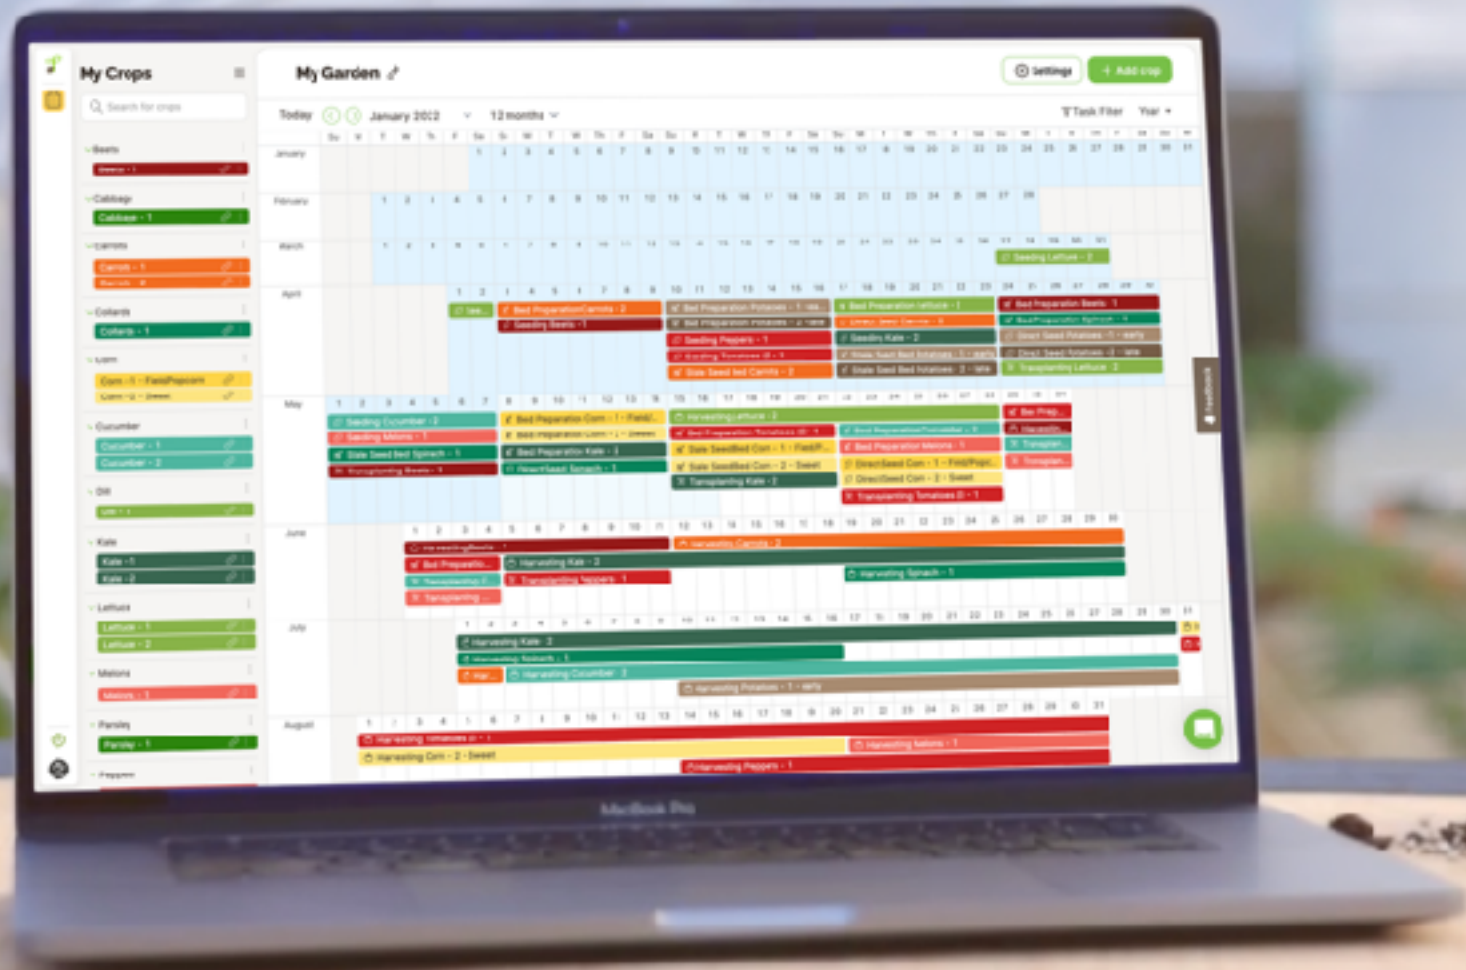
My Crops

Search for crops

Beets
Beets - 1

Cabbage
Cabbage - 1

Carrots
Carrots - 1
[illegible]

Collards
Collards - 1

Corn
Corn - 1 - Field/Popcorn
Corn - 2 - Sweet

Cucumber
Cucumber - 1
Cucumber - 2

Dill
Dill - 1

Kale
Kale - 1
Kale - 2

Lettuce
Lettuce - 1
Lettuce - 2

Melons
Melons - 1

Parsley
Parsley - 1

Peppers

My Garden

Settings
+ Add crop

Today
January 2022
12 months
Task Filter
Year

January
February
March
April
May
June
July
August

Seeding Lettuce - 2
Bed Preparation Carrots - 2
Seeding Beets - 1
Bed Preparation Potatoes - 1 - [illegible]
Bed Preparation Potatoes - 2 - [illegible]
Seeding Peppers - 1
Seeding Tomatoes - 1
Stale Seed bed Carrots - 2
Bed Preparation Lettuce - 1
Direct Seed Carrots - 2
Seeding Kale - 2
Stale Seed Bed Potatoes - 1 - early
Stale Seed Bed Potatoes - 2 - late
Bed Preparation Beets - 1
Bed Preparation Spinach - 1
Direct Seed Potatoes - 1 - early
Direct Seed Potatoes - 2 - late
Transplanting Lettuce - 2

Seeding Cucumber - 2
Seeding Melons - 1
Stale Seed Bed Spinach - 1
Transplanting Beets - 1
Bed Preparation Corn - 1 - Field/...
Bed Preparation Corn - 2 - Sweet
Bed Preparation Kale - 2
Direct Seed Spinach - 1
Harvesting Lettuce - 2
Bed Preparation Tomatoes - 1
Stale Seedbed Corn - 1 - Field/...
Stale Seedbed Corn - 2 - Sweet
Transplanting Kale - 2
Bed Preparation Cucumber - 2
Bed Preparation Melons - 1
Direct Seed Corn - 1 - Field/Popc...
Direct Seed Corn - 2 - Sweet
Transplanting Tomatoes - 1
Bed Prep...
Harvestin...
Transplan...
Transplan...

Harvesting Beets - 1
Bed Preparatio...
Transplanting...
Transplanting...
Harvesting Kale - 2
Transplanting Peppers - 1
Harvesting Carrots - 2
Harvesting Spinach - 1

Harvesting Kale - 2
Harvesting Spinach - 1
Har...
Harvesting Cucumber - 2
Harvesting Potatoes - 1 - early

Harvesting Tomatoes - 1
Harvesting Corn - 2 - Sweet
Harvesting Melons - 1
Harvesting Peppers - 1

Feedback

MacBook Pro